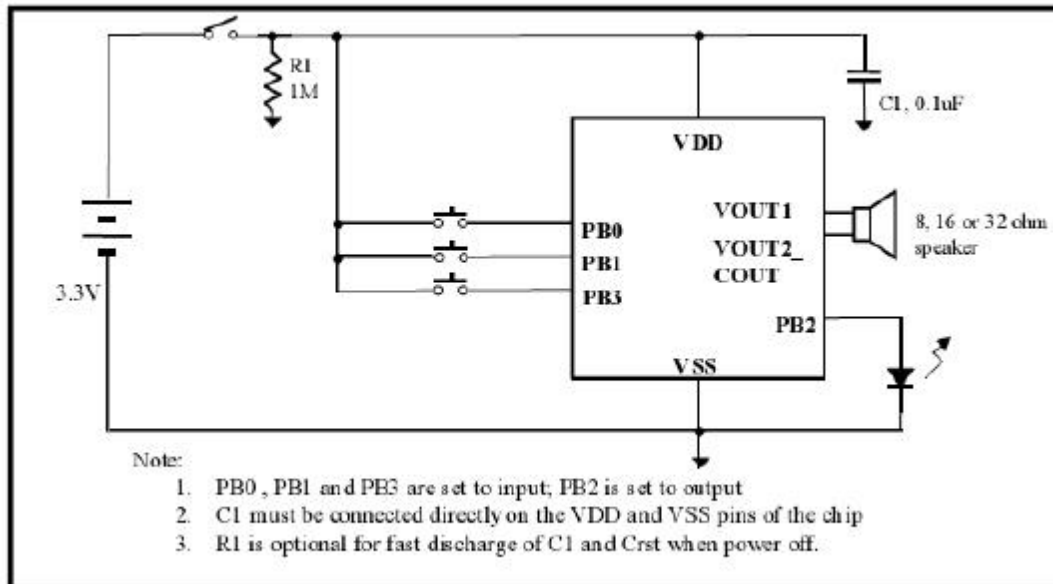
R1
1M

C1, 0.1uF

VDD

VOUT1

VOUT2_
COUT

8, 16 or 32 ohm
speaker

PB0
PB1
PB3

3.3V

PB2

VSS

Note:
1. PB0 , PB1 and PB3 are set to input; PB2 is set to output
2. C1 must be connected directly on the VDD and VSS pins of the chip
3. R1 is optional for fast discharge of C1 and Crst when power off.